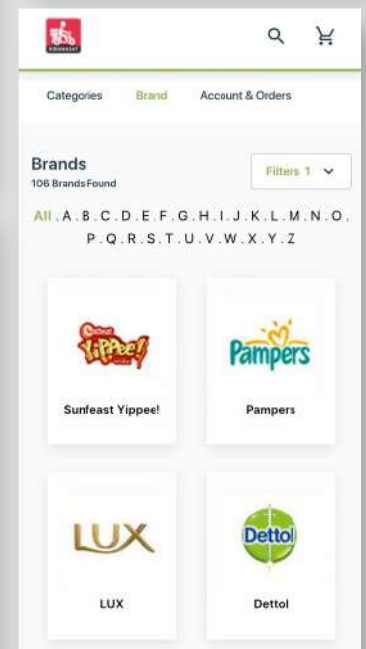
Categories Brand Account & Orders

Brands
106 Brands Found

Filters 1

All . A . B . C . D . E . F . G . H . I . J . K . L . M . N . O . P . Q . R . S . T . U . V . W . X . Y . Z

Sunfeast YiPPee!
Sunfeast Yippee!

Pampers
Pampers

LUX
LUX

Dettol
Dettol